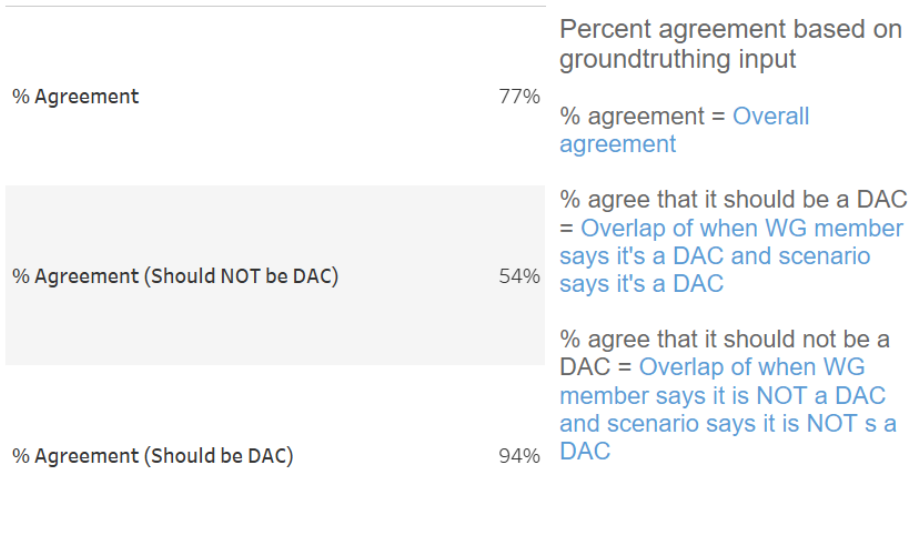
| | |
|---|---|
| % Agreement | 77% |
| % Agreement (Should NOT be DAC) | 54% |
| % Agreement (Should be DAC) | 94% |

Percent agreement based on groundtruthing input

% agreement = Overall agreement

% agree that it should be a DAC = Overlap of when WG member says it's a DAC and scenario says it's a DAC

% agree that it should not be a DAC = Overlap of when WG member says it is NOT a DAC and scenario says it is NOT s a DAC